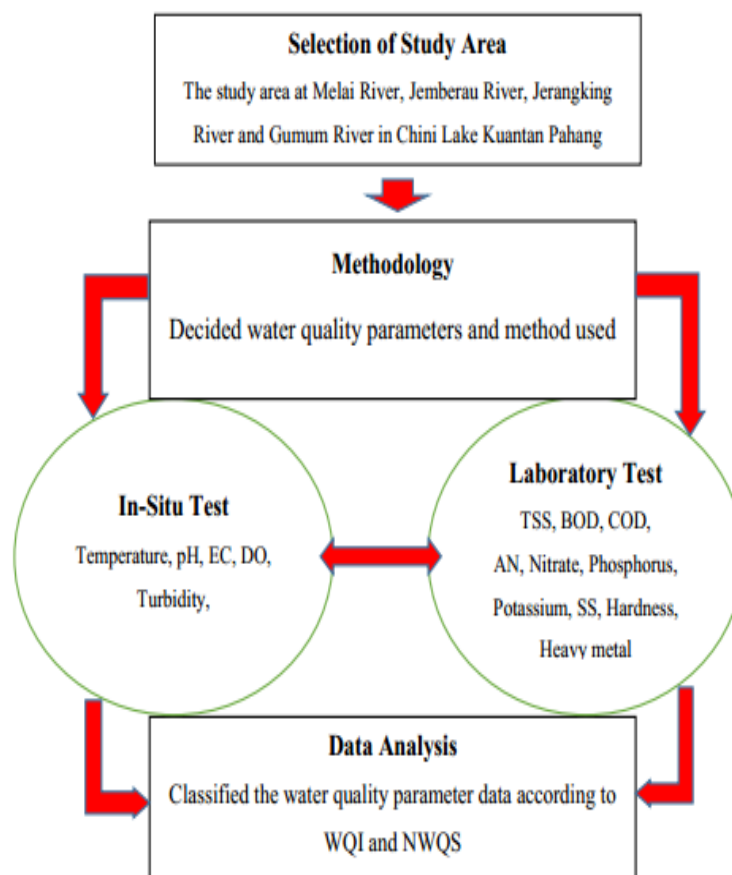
Selection of Study Area

The study area at Melai River, Jemberau River, Jerangking River and Gumum River in Chini Lake Kuantan Pahang

Methodology

Decided water quality parameters and method used

In-Situ Test

Temperature, pH, EC, DO, Turbidity,

Laboratory Test

TSS, BOD, COD, AN, Nitrate, Phosphorus, Potassium, SS, Hardness, Heavy metal

Data Analysis

Classified the water quality parameter data according to WQI and NWQS